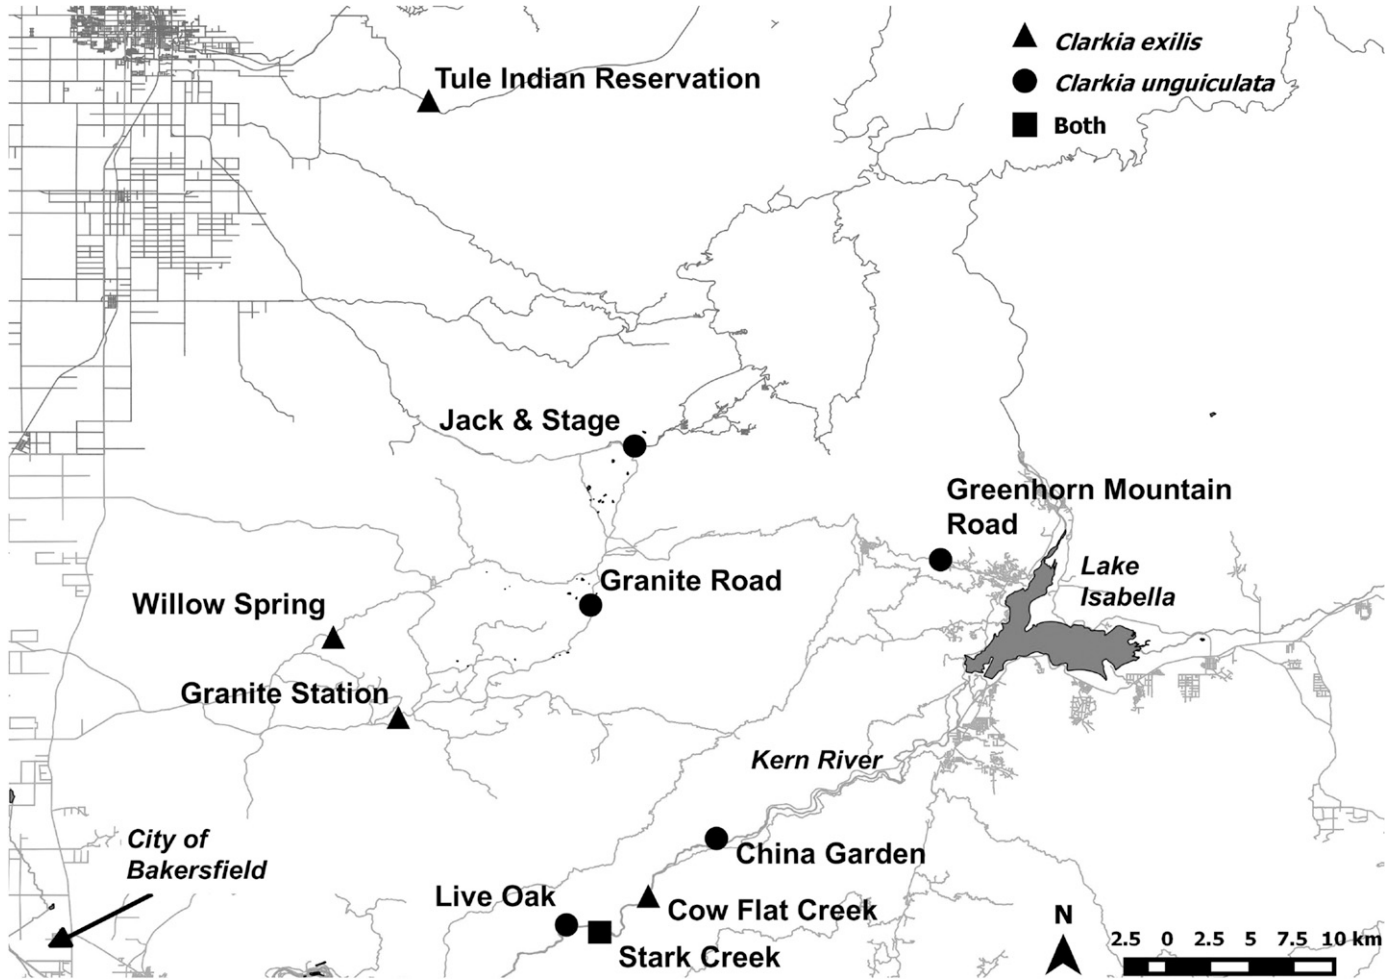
Clarkia exilis
Clarkia unguiculata
Both

Tule Indian Reservation

Jack & Stage

Greenhorn Mountain Road

Lake Isabella

Granite Road

Willow Spring

Granite Station

Kern River

City of Bakersfield

China Garden

Live Oak

Cow Flat Creek

Stark Creek

N

2.5 0 2.5 5 7.5 10 km